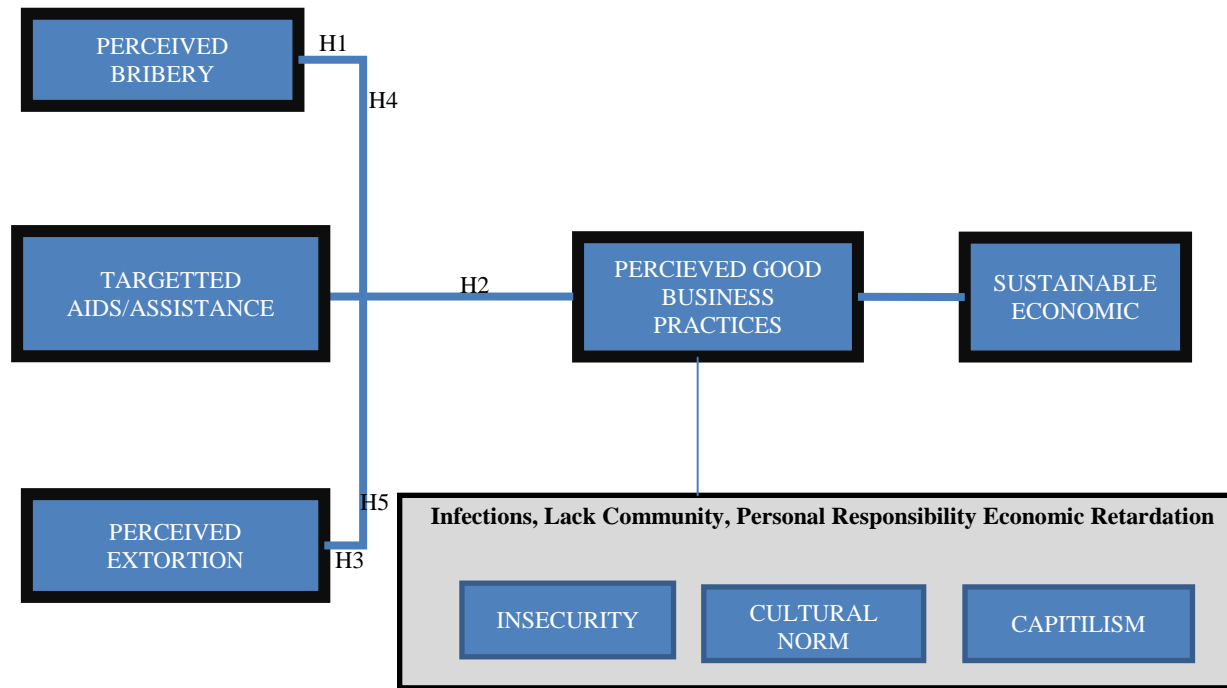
PERCEIVED BRIBERY

H1

H4

TARGETTED AIDS/ASSISTANCE

H2

PERCIEVED GOOD BUSINESS PRACTICES

SUSTAINABLE ECONOMIC

PERCEIVED EXTORTION

H5

H3

Infections, Lack Community, Personal Responsibility Economic Retardation

INSECURITY

CULTURAL NORM

CAPITILISM